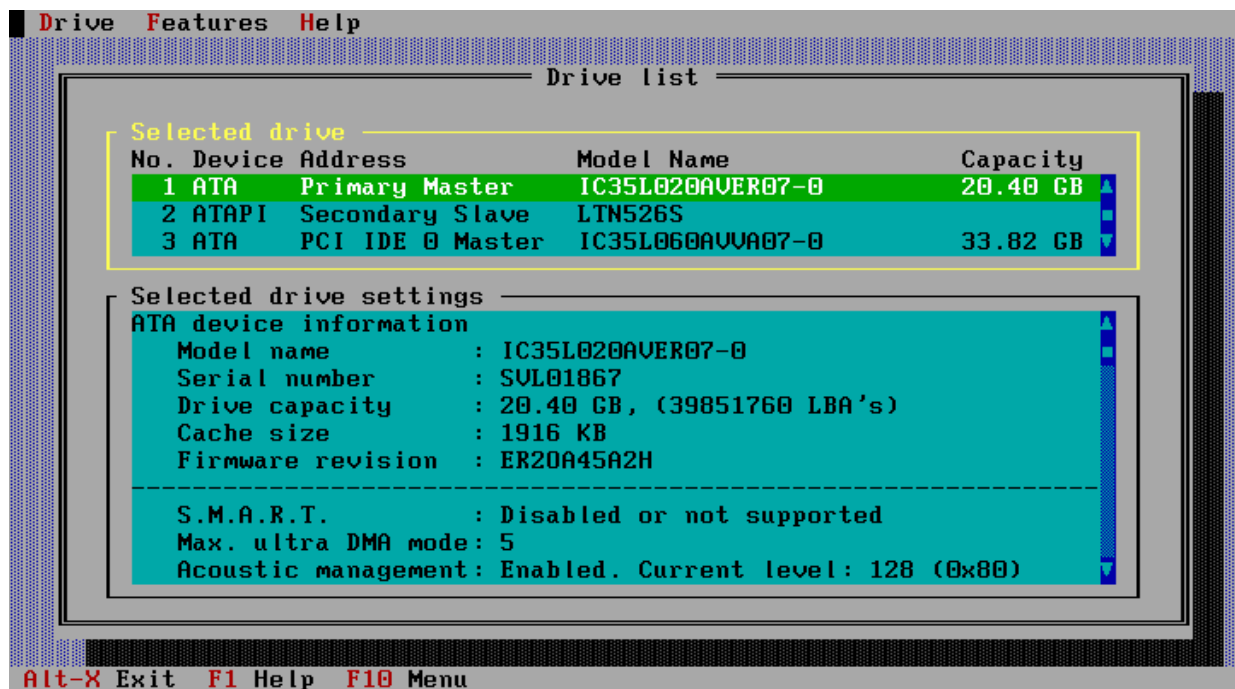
Drive Features Help

Drive list

Selected drive

| No. | Device | Address | Model Name | Capacity |
|---|---|---|---|---|
| 1 | ATA | Primary Master | IC35L020AVER07-0 | 20.40 GB |
| 2 | ATAPI | Secondary Slave | LTN526S | |
| 3 | ATA | PCI IDE 0 Master | IC35L060AVVA07-0 | 33.82 GB |

Selected drive settings

ATA device information
Model name : IC35L020AVER07-0
Serial number : SVL01867
Drive capacity : 20.40 GB, (39851760 LBA's)
Cache size : 1916 KB
Firmware revision : ER2OA45A2H

S.M.A.R.T. : Disabled or not supported
Max. ultra DMA mode: 5
Acoustic management: Enabled. Current level: 128 (0x80)

Alt-X Exit F1 Help F10 Menu